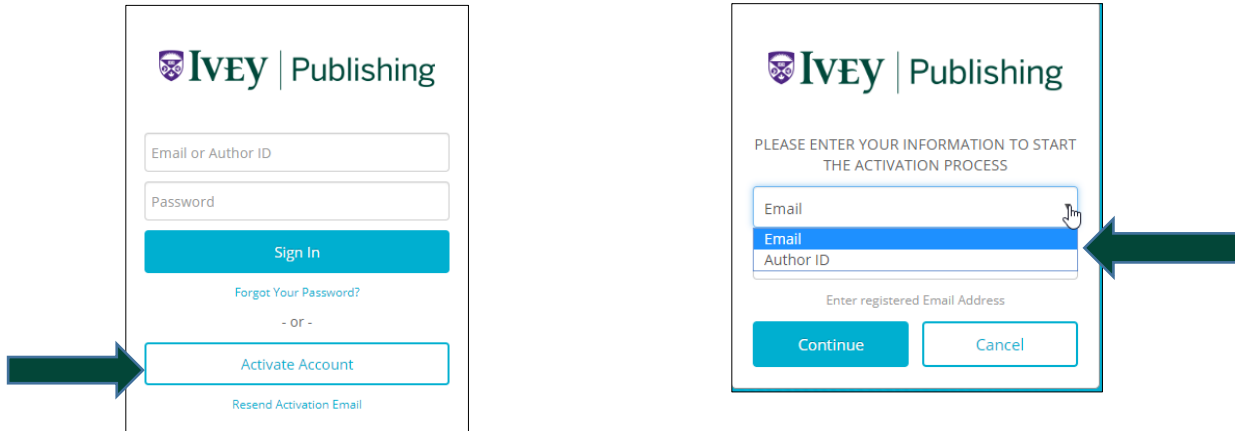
IVEY | Publishing

Email or Author ID

Password

Sign In

Forgot Your Password?

- or -

Activate Account

Resend Activation Email

IVEY | Publishing

PLEASE ENTER YOUR INFORMATION TO START THE ACTIVATION PROCESS

Email

Email
Author ID

Enter registered Email Address

Continue

Cancel